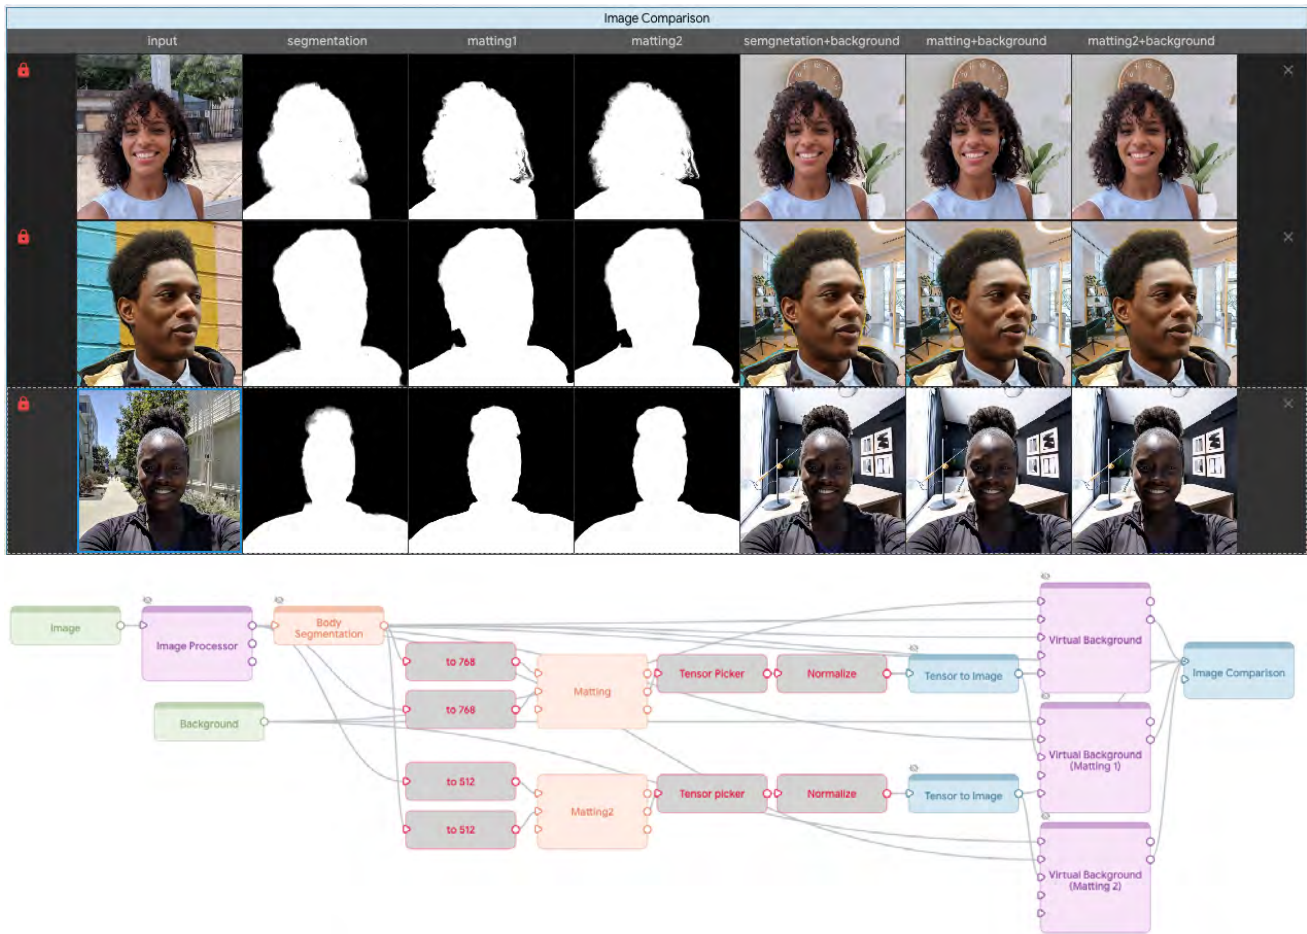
Image Comparison

| input | segmentation | matting1 | matting2 | semgnetation+background | matting+background | matting2+background |
|---|---|---|---|---|---|---|

Image

Image Processor

Body Segmentation

Background

to 768

to 768

to 512

to 512

Matting

Matting2

Tensor Picker

Tensor picker

Normalize

Normalize

Tensor to Image

Tensor to Image

Virtual Background

Virtual Background (Matting 1)

Virtual Background (Matting 2)

Image Comparison